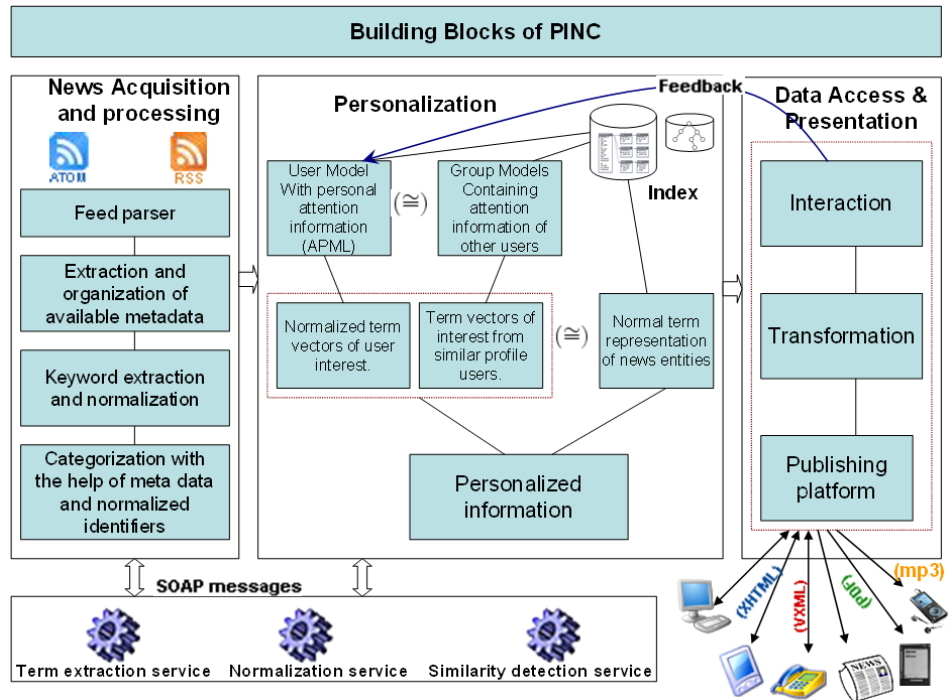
Building Blocks of PINC

News Acquisition and processing

ATOM

RSS

Feed parser

Extraction and organization of available metadata

Keyword extraction and normalization

Categorization with the help of meta data and normalized identifiers

Personalization

Feedback

User Model With personal attention information (APML)

(≅)

Group Models Containing attention information of other users

Index

Normalized term vectors of user interest.

Term vectors of interest from similar profile users.

(≅)

Normal term representation of news entities

Personalized information

Data Access & Presentation

Interaction

Transformation

Publishing platform

(XHTML)

(VXML)

(PDF)

(mp3)

NEWS

SOAP messages

Term extraction service

Normalization service

Similarity detection service